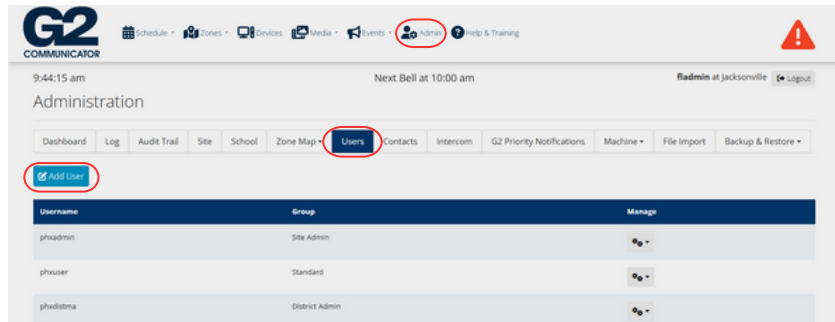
G2 COMMUNICATOR

Schedule ▾ Zones ▾ Devices Media ▾ Events ▾ Admin Help & Training

9:44:15 am

Next Bell at 10:00 am

fladmin at Jacksonville Logout

Administration

Dashboard | Log | Audit Trail | Site | School | Zone Map ▾ | Users | Contacts | Intercom | G2 Priority Notifications | Machine ▾ | File Import | Backup & Restore ▾

Add User

| Username | Group | Manage |
|---|---|---|
| phxadmin | Site Admin | ▾ |
| phxuser | Standard | ▾ |
| phxdistma | District Admin | ▾ |